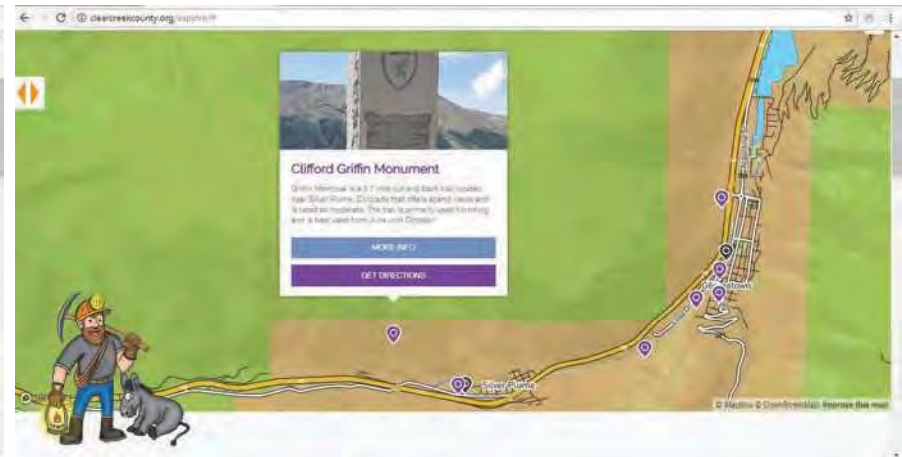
clearcreekcounty.org/explore/#

Clifford Griffin Monument

Griffin Memorial is a 3.7 mile out and back trail located near Silver Plume, Colorado that offers scenic views and is rated as moderate. The trail is primarily used for hiking and is best used from June until October.

MORE INFO

GET DIRECTIONS

Georgetown

Silver Plume

© Mapbox © OpenStreetMap Improve this map